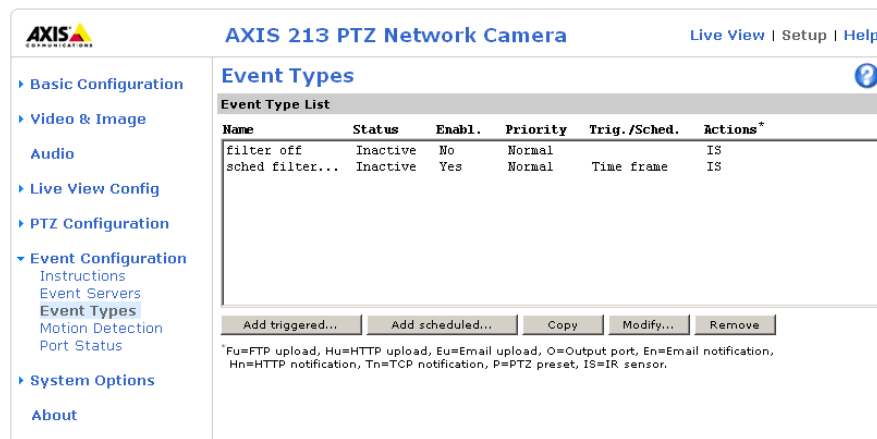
AXIS COMMUNICATIONS

AXIS 213 PTZ Network Camera

Live View | Setup | Help

Basic Configuration
Video & Image
Audio
Live View Config
PTZ Configuration
Event Configuration
Instructions
Event Servers
Event Types
Motion Detection
Port Status
System Options
About

Event Types

Event Type List

| Name | Status | Enabl. | Priority | Trig./Sched. | Actions* |
|---|---|---|---|---|---|
| filter off | Inactive | No | Normal | | IS |
| sched filter... | Inactive | Yes | Normal | Time frame | IS |

Add triggered... Add scheduled... Copy Modify... Remove

*Fu=FTP upload, Hu=HTTP upload, Eu=Email upload, O=Output port, En=Email notification, Hn=HTTP notification, Tn=TCP notification, P=PTZ preset, IS=IR sensor.